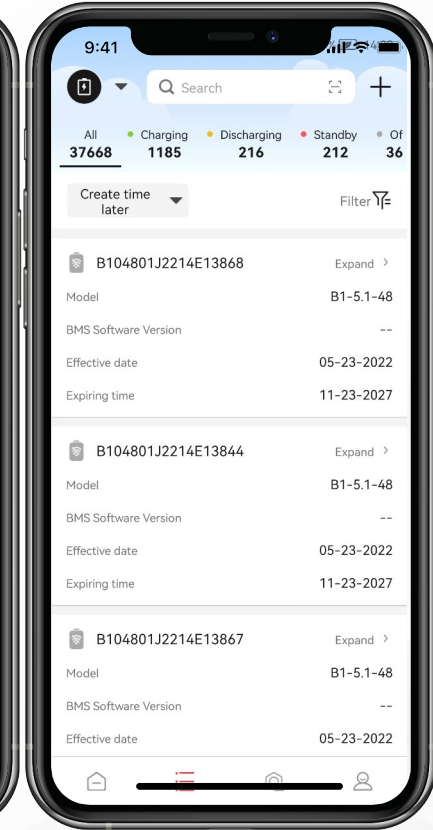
9:41

Search

All 37668
Charging 1185
Discharging 216
Standby 212
Of 36

Create time later

Filter

B104801J2214E13868
Expand >
Model B1-5.1-48
BMS Software Version --
Effective date 05-23-2022
Expiring time 11-23-2027

B104801J2214E13844
Expand >
Model B1-5.1-48
BMS Software Version --
Effective date 05-23-2022
Expiring time 11-23-2027

B104801J2214E13867
Expand >
Model B1-5.1-48
BMS Software Version --
Effective date 05-23-2022